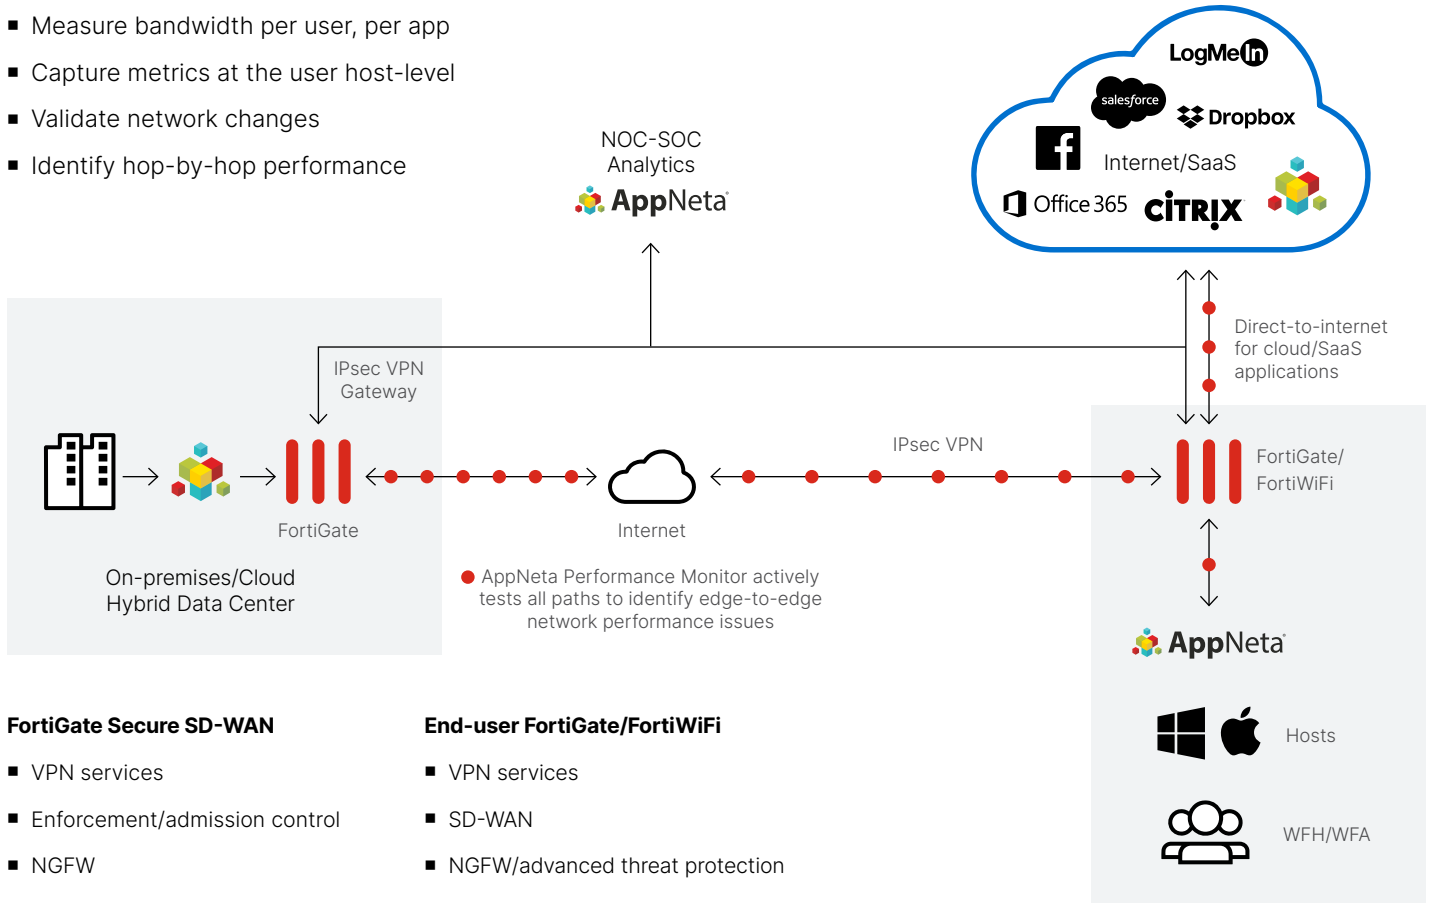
■ Measure bandwidth per user, per app
■ Capture metrics at the user host-level
■ Validate network changes
■ Identify hop-by-hop performance

NOC-SOC Analytics
AppNeta

LogMeIn
salesforce
Dropbox
Internet/SaaS
Office 365
CITRIX

Direct-to-internet for cloud/SaaS applications

IPsec VPN Gateway

IPsec VPN

FortiGate

Internet

FortiGate/ FortiWiFi

On-premises/Cloud Hybrid Data Center

AppNeta Performance Monitor actively tests all paths to identify edge-to-edge network performance issues

AppNeta

Hosts

WFH/WFA

FortiGate Secure SD-WAN
■ VPN services
■ Enforcement/admission control
■ NGFW

End-user FortiGate/FortiWiFi
■ VPN services
■ SD-WAN
■ NGFW/advanced threat protection